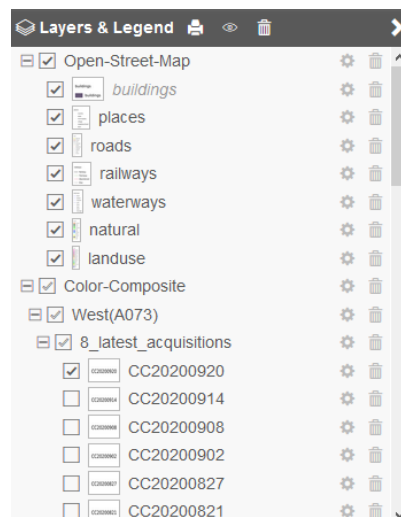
Layers & Legend

Open-Street-Map
buildings
places
roads
railways
waterways
natural
landuse
Color-Composite
West(A073)
8_latest_acquisitions
CC20200920
CC20200914
CC20200908
CC20200902
CC20200827
CC20200821